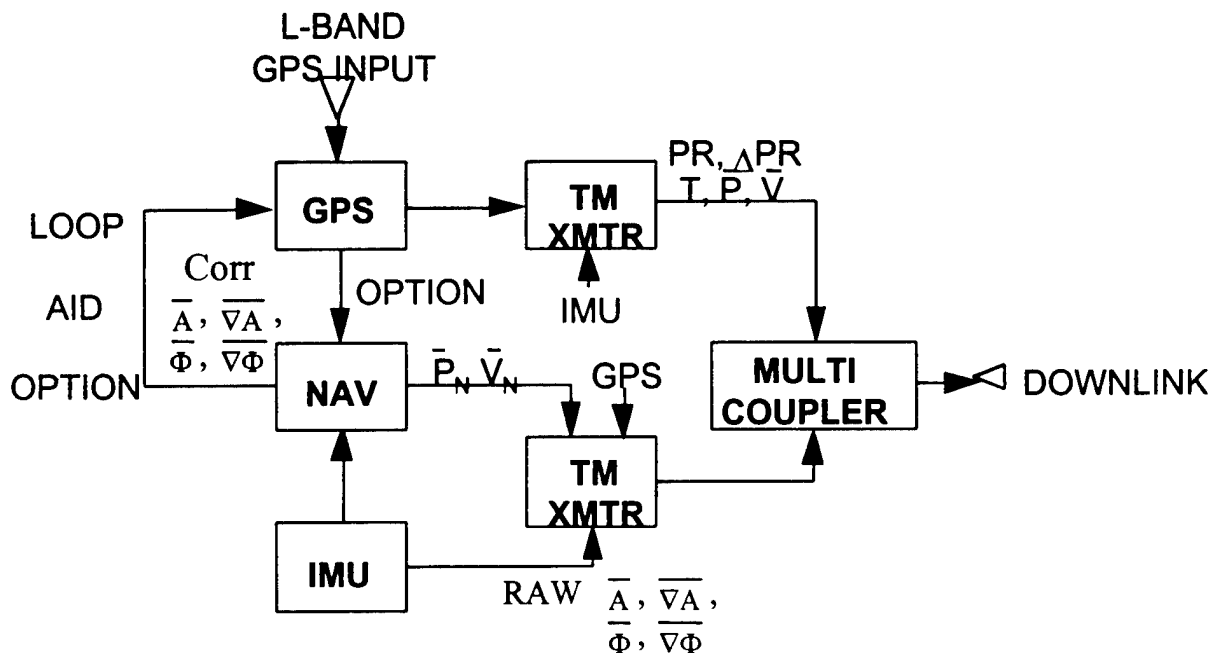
L-BAND
GPS INPUT

GPS

TM
XMTR

PR, $\Delta$PR
T, P, $\bar{V}$

LOOP

AID

OPTION

Corr
$\overline{A}$, $\overline{\nabla A}$,
$\overline{\Phi}$, $\overline{\nabla \Phi}$

OPTION

IMU

NAV

$\bar{P}_N$ $\bar{V}_N$

GPS

MULTI
COUPLER

DOWNLINK

TM
XMTR

IMU

RAW $\overline{A}$, $\overline{\nabla A}$,
$\overline{\Phi}$, $\overline{\nabla \Phi}$